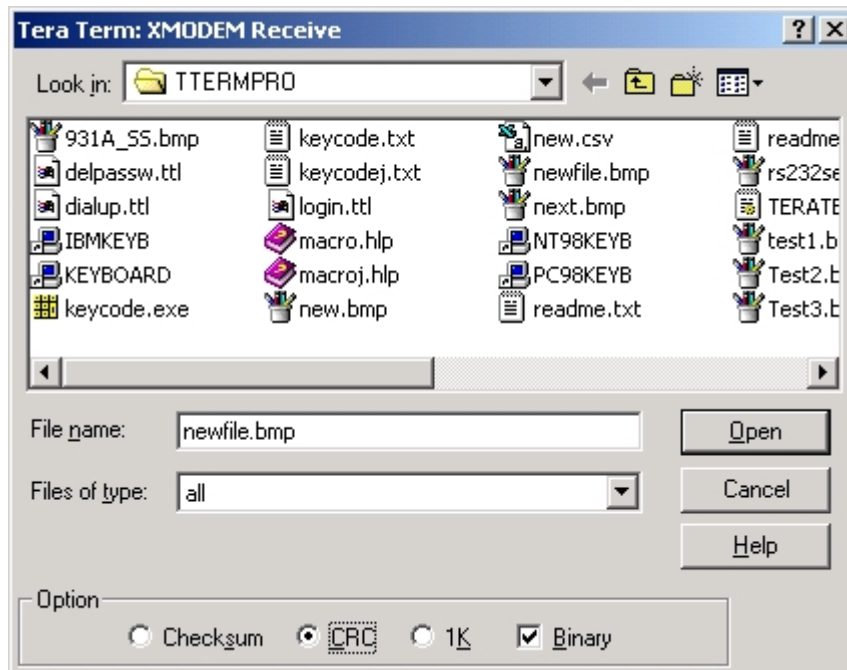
Tera Term: XMODEM Receive

?

X

Look in: TTERMPRO

931A_SS.bmp
delpassw.ttl
dialup.ttl
IBMKEYB
KEYBOARD
keycode.exe

keycode.txt
keycodej.txt
login.ttl
macro.hlp
macroj.hlp
new.bmp

new.csv
newfile.bmp
next.bmp
NT98KEYB
PC98KEYB
readme.txt

readme
rs232se
TERATE
test1.b
Test2.b
Test3.b

File name: newfile.bmp

Open

Files of type: all

Cancel

Help

Option

Checksum

CRC

1K

Binary